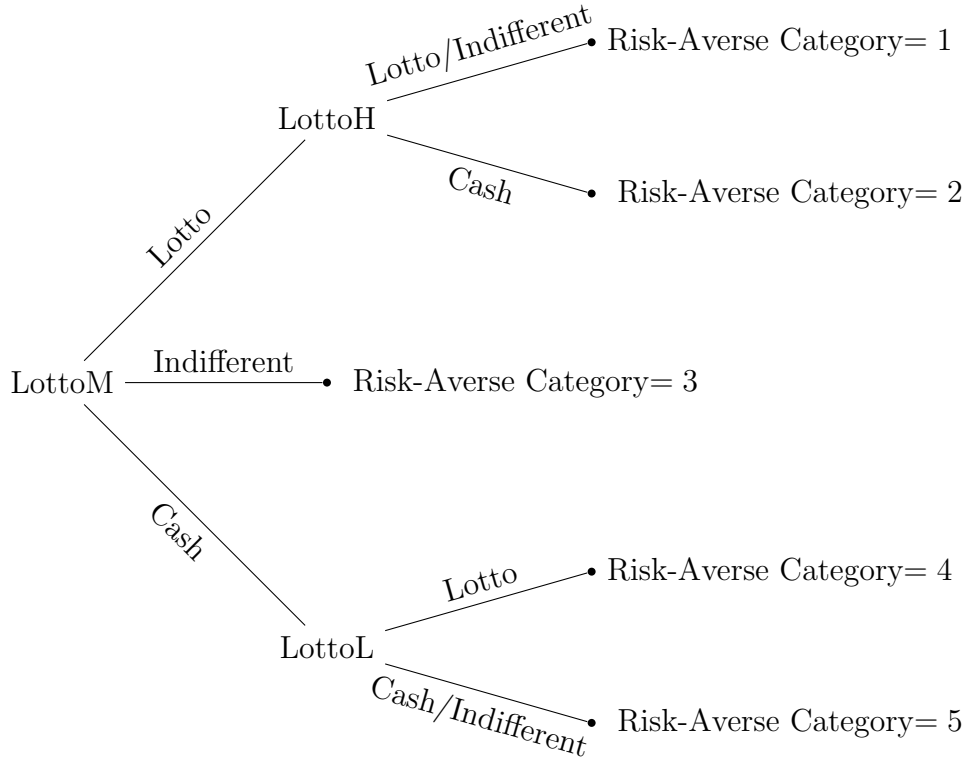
LottoM

Lotto

LottoH

Lotto/Indifferent

Risk-Averse Category= 1

Cash

Risk-Averse Category= 2

Indifferent

Risk-Averse Category= 3

Cash

LottoL

Lotto

Risk-Averse Category= 4

Cash/Indifferent

Risk-Averse Category= 5